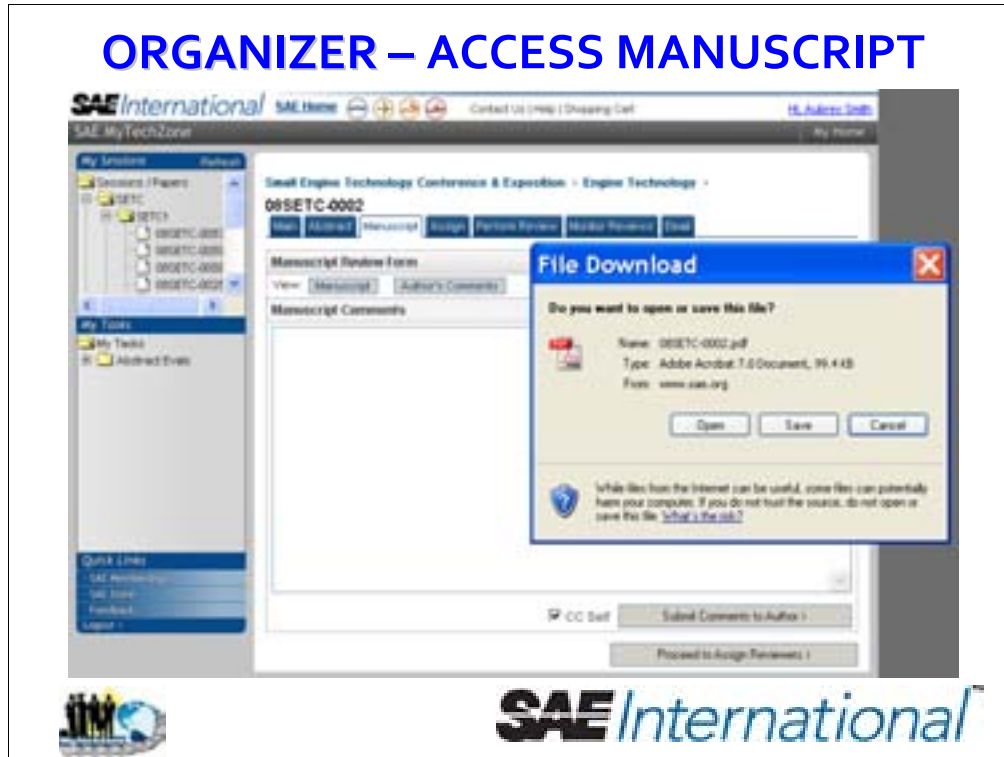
ORGANIZER – ACCESS MANUSCRIPT

SAE International SAE Home Contact Us | Help | Shopping Cart Hi, Aubrey Smith

SAE MyTechZone My Home

My Sessions Refresh

Sessions / Papers

SETC

SETC1

08SETC-0001

08SETC-0002

08SETC-0003

08SETC-0021

My Tasks

My Tasks

Abstract Evals

Quick Links

SAE Membership

SAE Store

Feedback

Logout

Small Engine Technology Conference & Exposition > Engine Technology >

08SETC-0002

Main Abstract Manuscript Assign Perform Review Monitor Reviews Deal

Manuscript Review Form

View Manuscript Author's Comments

Manuscript Comments

CC Self Submit Comments to Author

Proceed to Assign Reviewers

File Download

Do you want to open or save this file?

Name: 08SETC-0002.pdf

Type: Adobe Acrobat 7.0 Document, 99.4 KB

From: www.sae.org

Open Save Cancel

While files from the Internet can be useful, some files can potentially harm your computer. If you do not trust the source, do not open or save this file. What's the risk?

SAE International